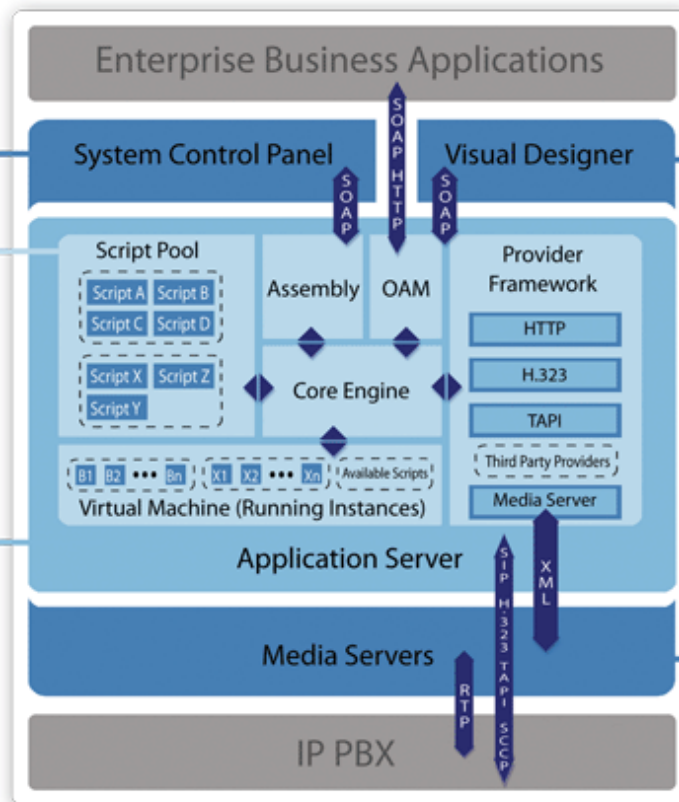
Enterprise Business Applications

SOAP HTTP

System Control Panel

Visual Designer

SOAP

SOAP

Script Pool

Script A Script B
Script C Script D

Script X Script Z
Script Y

Assembly

OAM

Provider Framework

HTTP

H.323

TAPI

Third Party Providers

Media Server

Core Engine

B1 B2 ••• Bn X1 X2 ••• Xn Available Scripts

Virtual Machine (Running Instances)

Application Server

SIP H.323 TAPI SCCP

XML

Media Servers

RTP

IP PBX